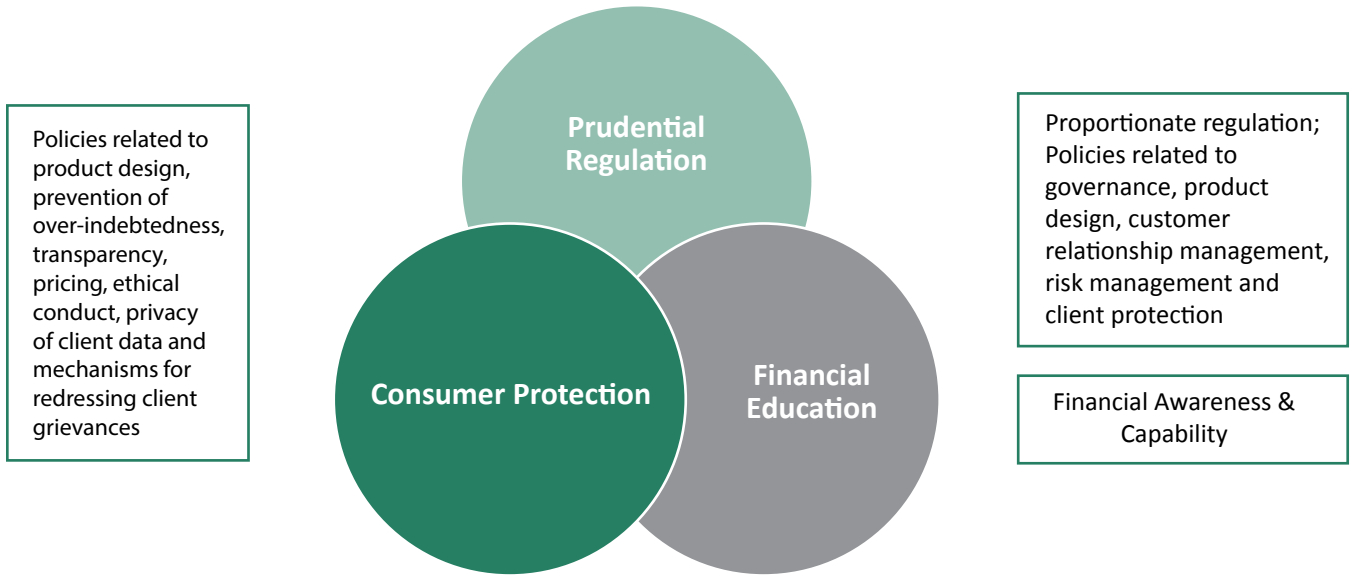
Policies related to product design, prevention of over-indebtedness, transparency, pricing, ethical conduct, privacy of client data and mechanisms for redressing client grievances

Prudential Regulation

Consumer Protection

Financial Education

Proportionate regulation; Policies related to governance, product design, customer relationship management, risk management and client protection

Financial Awareness & Capability